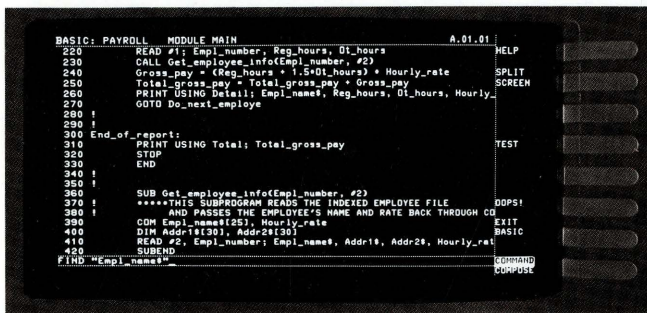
BASIC: PAYROLL MODULE MAIN A.01.01

220 READ #1; Empl_number, Reg_hours, Ot_hours
230 CALL Get_employee_info(Empl_number, #2)
240 Gross_pay = (Reg_hours + 1.5*Ot_hours) * Hourly_rate
250 Total_gross_pay = Total_gross_pay + Gross_pay
260 PRINT USING Detail; Empl_name$, Reg_hours, Ot_hours, Hourly_
270 GOTO Do_next_employe
280 !
290 !
300 End_of_report:
310 PRINT USING Total; Total_gross_pay
320 STOP
330 END
340 !
350 !
360 SUB Get_employee_info(Empl_number, #2)
370 ! *****THIS SUBPROGRAM READS THE INDEXED EMPLOYEE FILE
380 ! AND PASSES THE EMPLOYEE'S NAME AND RATE BACK THROUGH CO
390 COM Empl_name$[25], Hourly_rate
400 DIM Addr1$[30], Addr2$[30]
410 READ #2, Empl_number; Empl_name$, Addr1$, Addr2$, Hourly_rat
420 SUBEND
FIND "Empl_name$"

HELP
SPLIT SCREEN
TEST
OOPS!
EXIT BASIC
COMMAND COMPOSE